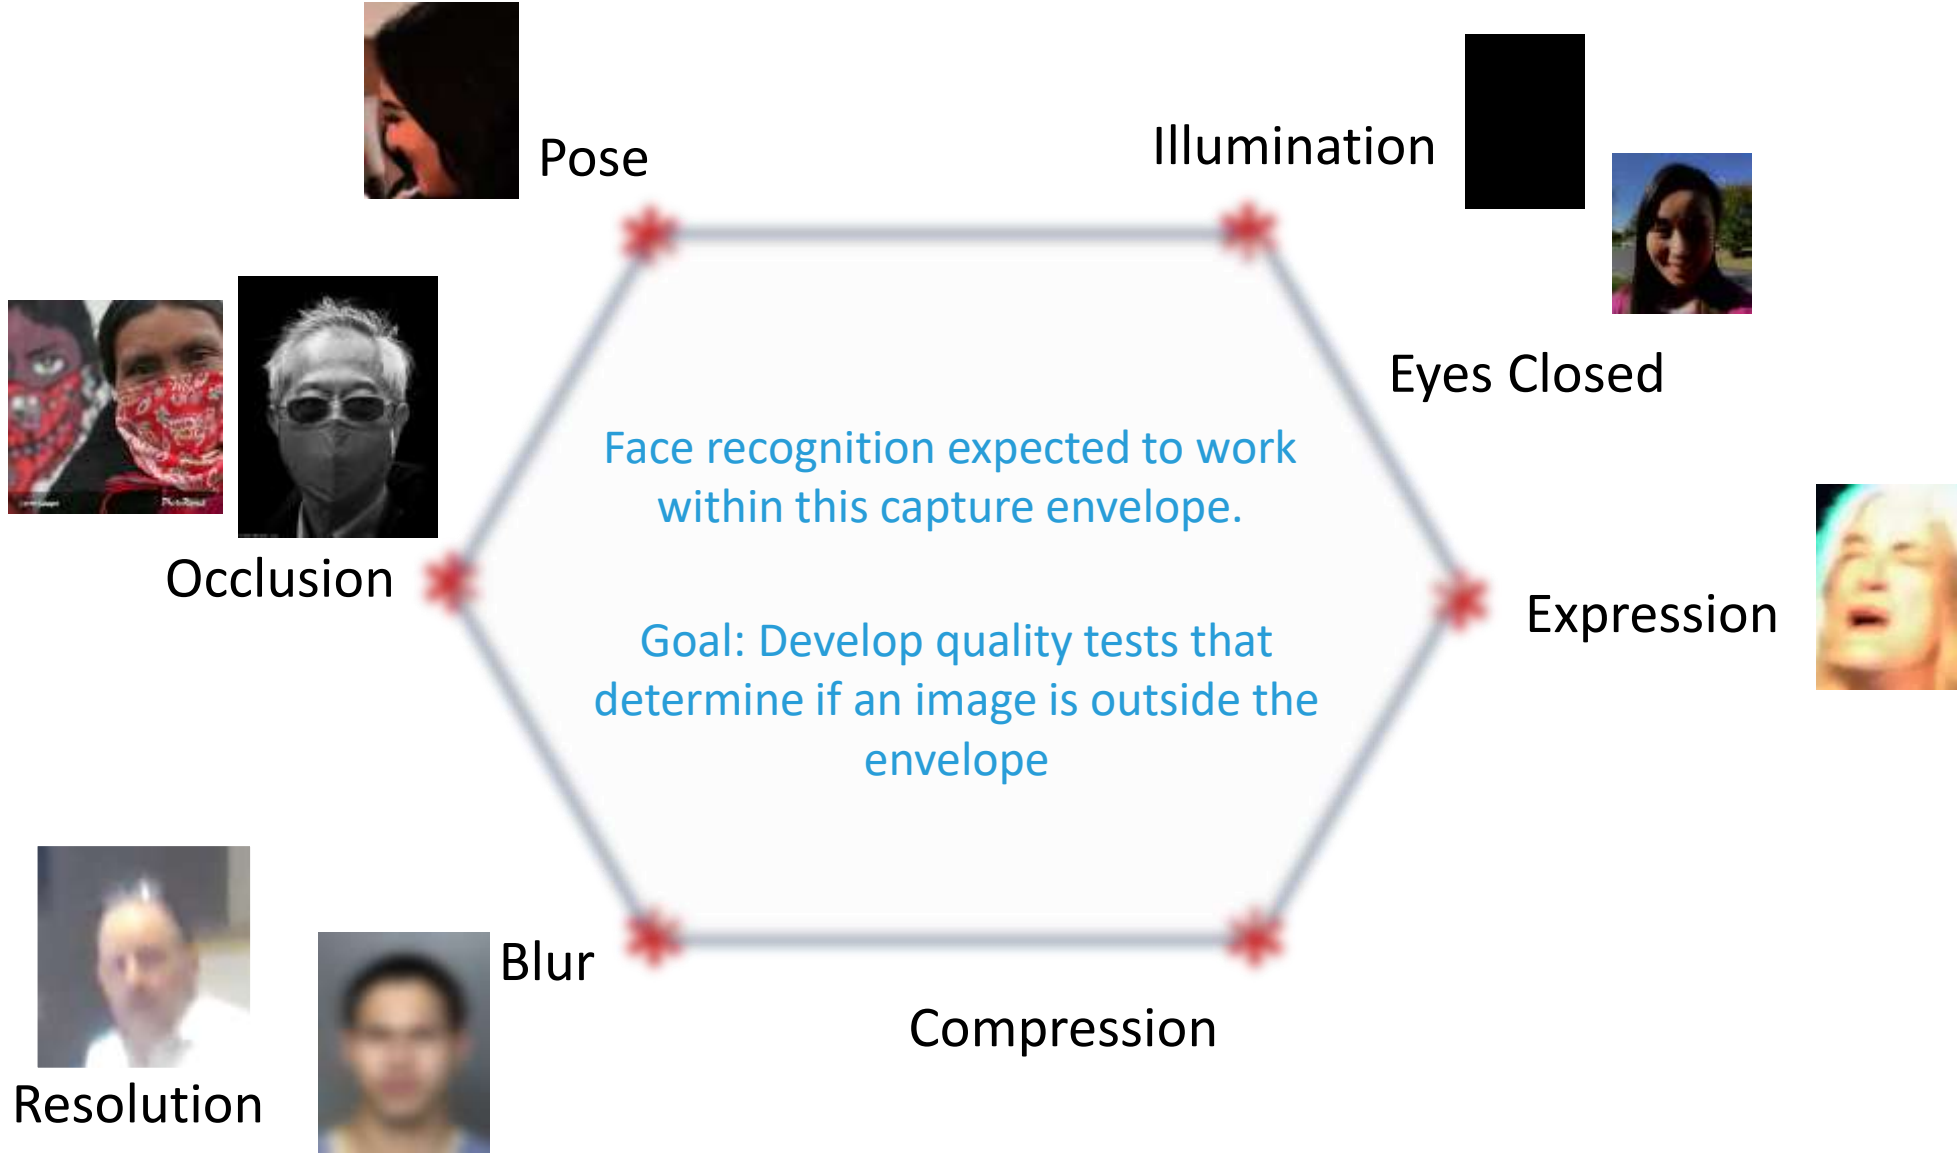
Pose

Illumination

Eyes Closed

Occlusion

Face recognition expected to work within this capture envelope.

Goal: Develop quality tests that determine if an image is outside the envelope

Expression

Blur

Compression

Resolution